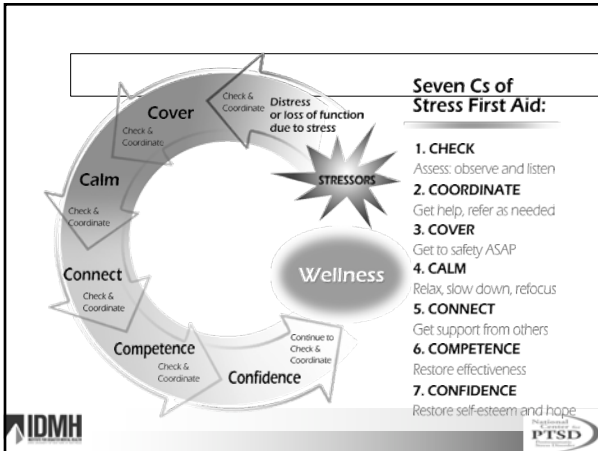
Seven Cs of Stress First Aid:

1. CHECK
Assess: observe and listen

2. COORDINATE
Get help, refer as needed

3. COVER
Get to safety ASAP

4. CALM
Relax, slow down, refocus

5. CONNECT
Get support from others

6. COMPETENCE
Restore effectiveness

7. CONFIDENCE
Restore self-esteem and hope

Check & Coordinate

Distress or loss of function due to stress

STRESSORS

Cover

Check & Coordinate

Calm

Check & Coordinate

Connect

Check & Coordinate

Wellness

Competence

Check & Coordinate

Confidence

Continue to Check & Coordinate

IDMH

National Center for PTSD